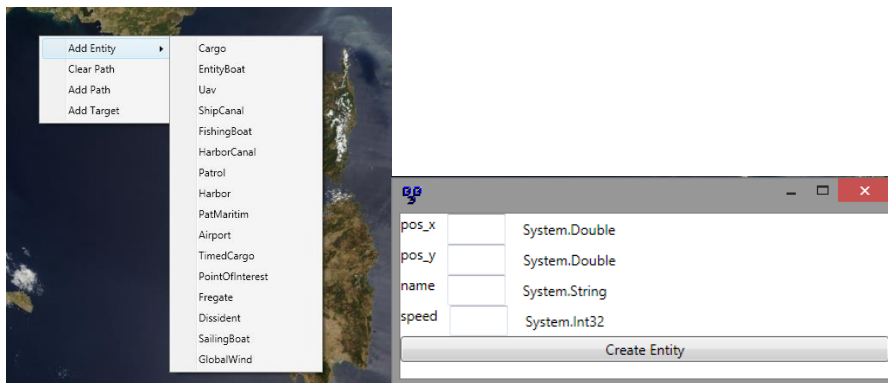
Add Entity
Clear Path
Add Path
Add Target

Cargo
EntityBoat
Uav
ShipCanal
FishingBoat
HarborCanal
Patrol
Harbor
PatMaritim
Airport
TimedCargo
PointOfInterest
Fregate
Dissident
SailingBoat
GlobalWind

pos_x System.Double
pos_y System.Double
name System.String
speed System.Int32
Create Entity